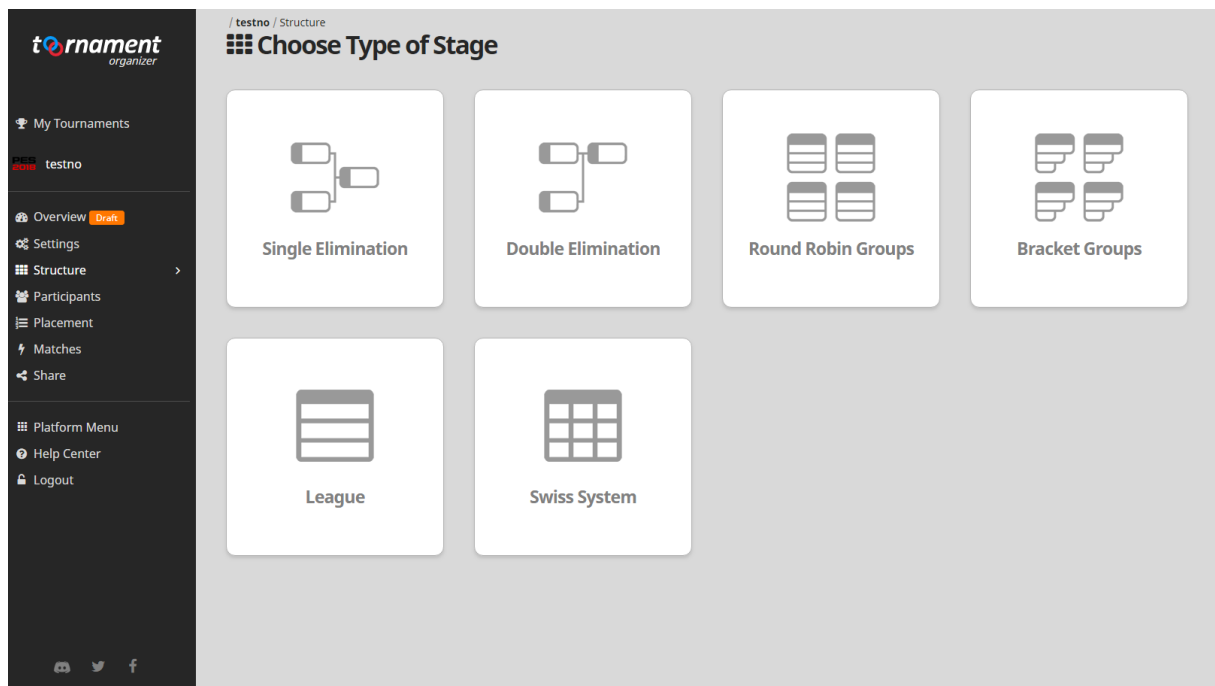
tournament
organizer

My Tournaments

PES 2018 testno

Overview Draft
Settings
Structure
Participants
Placement
Matches
Share

Platform Menu
Help Center
Logout

/ testno / Structure

Choose Type of Stage

Single Elimination

Double Elimination

Round Robin Groups

Bracket Groups

League

Swiss System